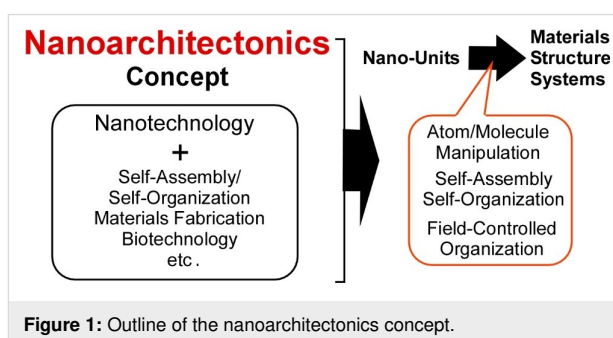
Nanoarchitectonics Concept

Nanotechnology
+
Self-Assembly/ Self-Organization
Materials Fabrication
Biotechnology
etc.

Nano-Units

Materials
Structure
Systems

Atom/Molecule Manipulation
Self-Assembly Self-Organization
Field-Controlled Organization

**Figure 1:** Outline of the nanoarchitectonics concept.